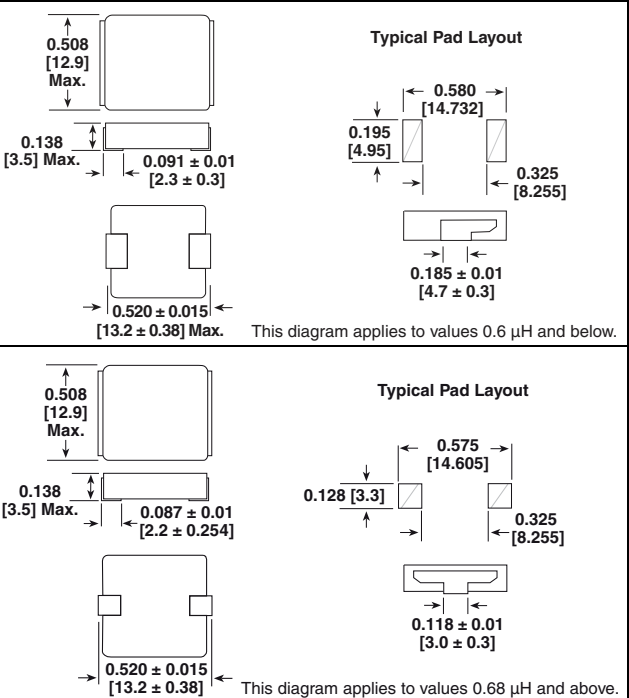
0.508
[12.9]
Max.

0.138
[3.5] Max.

0.091 ± 0.01
[2.3 ± 0.3]

0.520 ± 0.015
[13.2 ± 0.38] Max.

Typical Pad Layout

0.580
[14.732]

0.195
[4.95]

0.325
[8.255]

0.185 ± 0.01
[4.7 ± 0.3]

This diagram applies to values 0.6 µH and below.

0.508
[12.9]
Max.

0.138
[3.5] Max.

0.087 ± 0.01
[2.2 ± 0.254]

0.520 ± 0.015
[13.2 ± 0.38]

Typical Pad Layout

0.575
[14.605]

0.128 [3.3]

0.325
[8.255]

0.118 ± 0.01
[3.0 ± 0.3]

This diagram applies to values 0.68 µH and above.